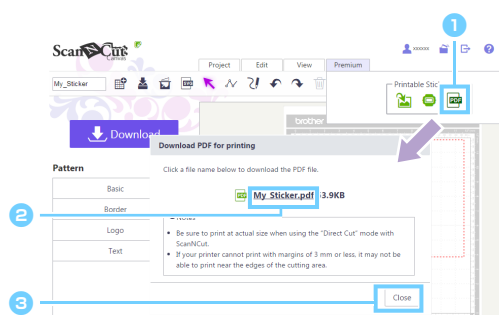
1

ScanNCut Canvas

xxxxxx

?

Project Edit View Premium

My_Sticker

Printable Stic

PDF

brother

Download

Pattern

Basic

Border

Logo

Text

Download PDF for printing

Click a file name below to download the PDF file.

My_Sticker.pdf 3.9KB

2

Notes

• Be sure to print at actual size when using the "Direct Cut" mode with ScanNCut.

• If your printer cannot print with margins of 3 mm or less, it may not be able to print near the edges of the cutting area.

3

Close